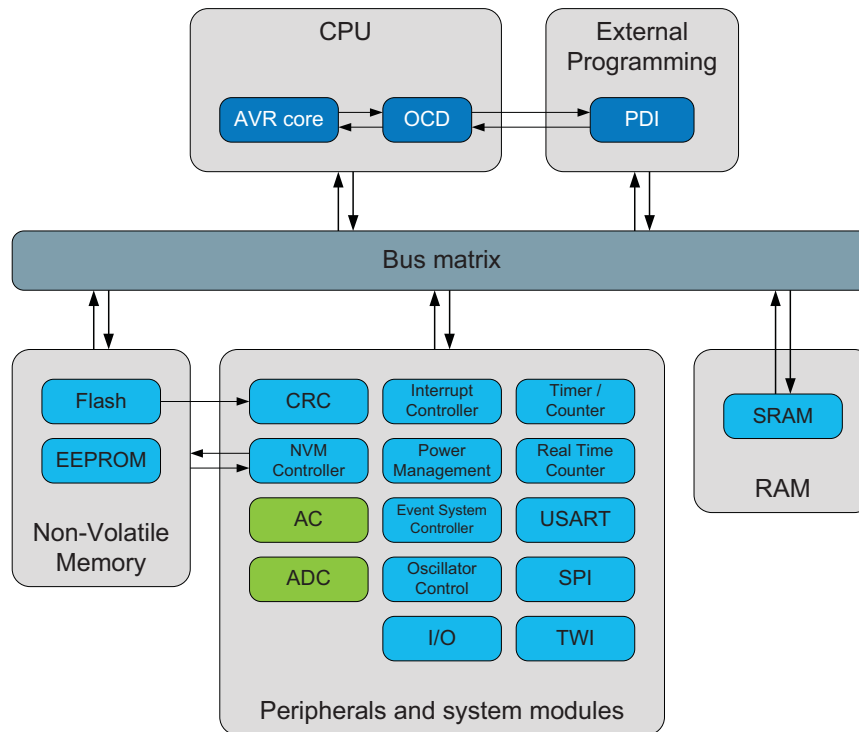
CPU

AVR core

OCD

External Programming

PDI

Bus matrix

Flash

EEPROM

Non-Volatile Memory

CRC

Interrupt Controller

Timer / Counter

NVM Controller

Power Management

Real Time Counter

AC

Event System Controller

USART

ADC

Oscillator Control

SPI

I/O

TWI

Peripherals and system modules

SRAM

RAM